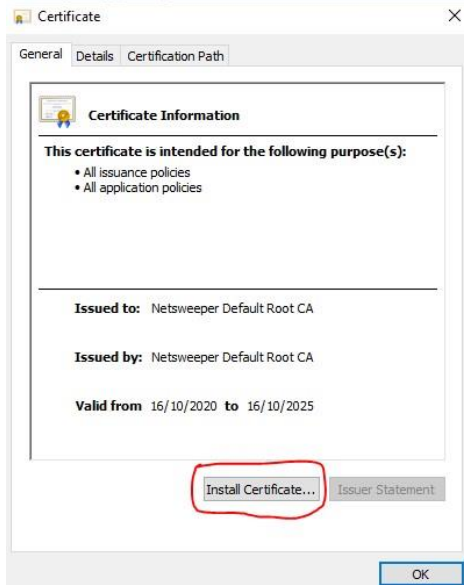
Certificate

×

General Details Certification Path

Certificate Information

This certificate is intended for the following purpose(s):

• All issuance policies
• All application policies

Issued to: Netsweeper Default Root CA

Issued by: Netsweeper Default Root CA

Valid from 16/10/2020 to 16/10/2025

Install Certificate... Issuer Statement

OK